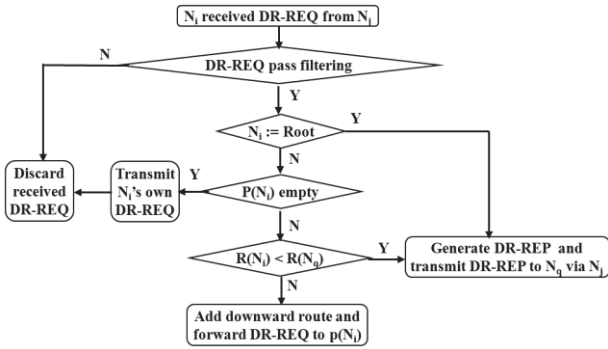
$N_i$ received DR-REQ from $N_j$

N

DR-REQ pass filtering

Y

$N_i$ := Root

Y

N

Discard received DR-REQ

Transmit $N_i$'s own DR-REQ

Y

$P(N_i)$ empty

N

$R(N_i) < R(N_q)$

Y

Generate DR-REP and transmit DR-REP to $N_q$ via $N_j$

N

Add downward route and forward DR-REQ to $p(N_i)$